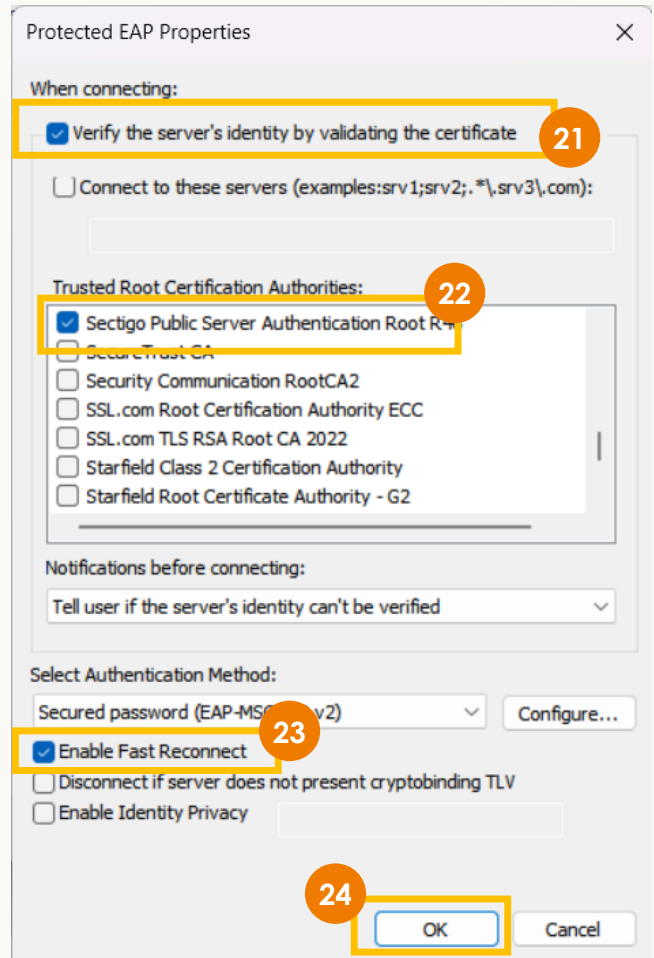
Protected EAP Properties

When connecting:

Verify the server's identity by validating the certificate

21

Connect to these servers (examples:srv1;srv2;.*\.srv3\.com):

Trusted Root Certification Authorities:

22

Sectigo Public Server Authentication Root R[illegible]
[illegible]
Security Communication RootCA2
SSL.com Root Certification Authority ECC
SSL.com TLS RSA Root CA 2022
Starfield Class 2 Certification Authority
Starfield Root Certificate Authority - G2

Notifications before connecting:

Tell user if the server's identity can't be verified

Select Authentication Method:

Secured password (EAP-MS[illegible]v2)

Configure...

23

Enable Fast Reconnect
Disconnect if server does not present cryptobinding TLV
Enable Identity Privacy

24

OK

Cancel